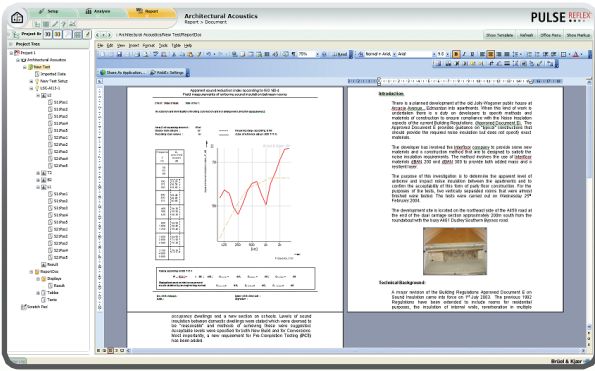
Setup Analysis Report

Architectural Acoustics
Report > Document

PULSE REFLEX

Project Tree

Project 1
Architectural Acoustics
New Test
Imported Data
New Test Setup
1.00.411.1
Result
ReportDoc
Displays
Result
Tables
Texts
Graphic Text

File Edit View Insert Format Tools Table Help

Share As Application... ReAEx Settings

Normal + Arial, Arial 9.5

Show Template Refresh Office Menu Show Markup

Introduction

There is a planned development of the old Jolly Ploughman public house at Amcote Avenue, Edmonton into apartments. When this kind of work is undertaken there is a duty on developers to specify methods and materials of construction to ensure compliance with the Noise Insulation aspects of the current Building Regulations (Approved Document E). The Approved Document E provides guidance on "typical" constructions that should provide the required noise insulation but does not specify exact materials.

The developer has involved the Interfloor company to provide some new materials and a construction method that are to be designed to satisfy the noise insulation requirements. The method involves the use of Interfloor materials (ISRO 200 and dB50) 300 to provide both added mass and a resilient layer.

The purpose of this investigation is to determine the apparent level of airborne and impact noise insulation between the apartments and to confirm the acceptability of this form of party floor construction. For the purposes of the tests, two vertically separated rooms that were almost finished were tested. The tests were carried out on Wednesday 25th February 2004.

The development site is located on the northeast side of the A659 road at the end of the dual carriage section approximately 200m south from the roundabout with the main A411 Dudley/Southern Bypass road.

Technical Background

A major revision of the Building Regulations Approved Document E on Sound Insulation came into force on 1st July 2003. The previous 1992 Regulations have been amended to include rooms for residential purposes, the insulation of internal walls, reverberation in multiple

occupancy dwellings and a new section on schools. Levels of sound insulation between domestic dwellings were raised (which were deemed to be "reasonable" and methods of achieving these were suggested. Acceptable levels were specified for both New Build and for Conversions. Most importantly, a new requirement for Pre-Completion Testing (PCT) has been added.

Brüel & Kjær